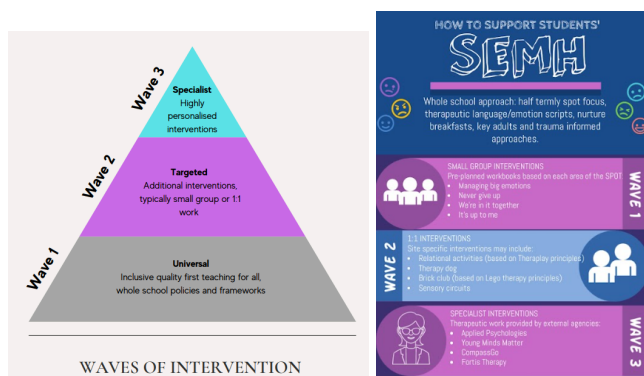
Wave 3

Specialist
Highly personalised interventions

Wave 2

Targeted
Additional interventions, typically small group or 1:1 work

Wave 1

Universal
Inclusive quality first teaching for all, whole school policies and frameworks

WAVES OF INTERVENTION

HOW TO SUPPORT STUDENTS'
SEMH

Whole school approach: half termly spot focus, therapeutic language/emotion scripts, nurture breakfasts, key adults and trauma informed approaches.

SMALL GROUP INTERVENTIONS
Pre-planned workbooks based on each area of the SPOT
• Managing big emotions
• Never give up
• We're in it together
• It's up to me

WAVE 1

WAVE 2

1:1 INTERVENTIONS
Site specific interventions may include:
• Relational activities (based on Theraplay principles)
• Therapy dog
• Brick club (based on Lego therapy principles)
• Sensory circuits

SPECIALIST INTERVENTIONS
Therapeutic work provided by external agencies:
• Applied Psychologies
• Young Minds Matter
• CompassGo
• Fortis Therapy

WAVE 3